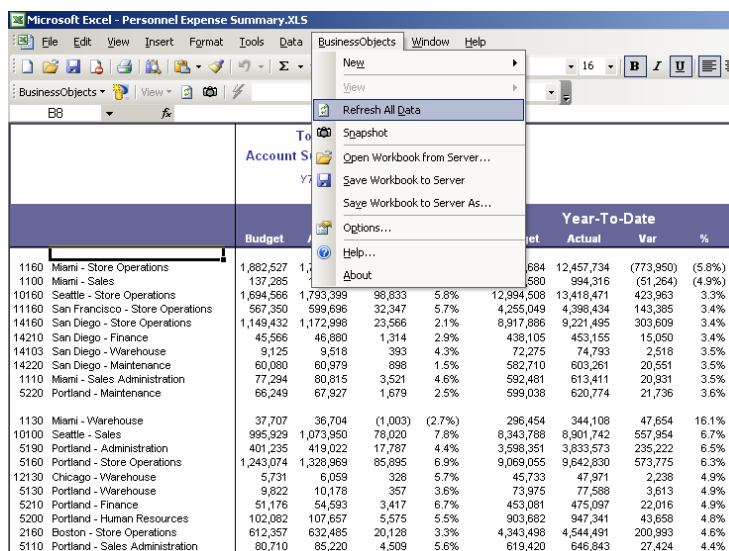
Microsoft Excel - Personnel Expense Summary.XLS

File Edit View Insert Format Tools Data BusinessObjects Window Help

BusinessObjects ▾ View ▾

B8 fx

16 B I U

New
View
Refresh All Data
Snapshot
Open Workbook from Server...
Save Workbook to Server
Save Workbook to Server As...
Options...
Help...
About

To
Account S
Y7

Year-To-Date

| | | Budget | A | | | get | Actual | Var | % |
|---|---|---|---|---|---|---|---|---|---|
| 1160 | Miami - Store Operations | 1,882,527 | 1, | | | ,684 | 12,457,734 | (773,950) | (5.8%) |
| 1100 | Miami - Sales | 137,285 | | | | ,580 | 994,316 | (51,264) | (4.9%) |
| 10160 | Seattle - Store Operations | 1,694,566 | 1,793,399 | 98,833 | 5.8% | 12,994,508 | 13,418,471 | 423,963 | 3.3% |
| 11160 | San Francisco - Store Operations | 567,350 | 599,696 | 32,347 | 5.7% | 4,255,049 | 4,398,434 | 143,385 | 3.4% |
| 14160 | San Diego - Store Operations | 1,149,432 | 1,172,998 | 23,566 | 2.1% | 8,917,886 | 9,221,495 | 303,609 | 3.4% |
| 14210 | San Diego - Finance | 45,566 | 46,880 | 1,314 | 2.9% | 438,105 | 453,155 | 15,050 | 3.4% |
| 14103 | San Diego - Warehouse | 9,125 | 9,518 | 393 | 4.3% | 72,275 | 74,793 | 2,518 | 3.5% |
| 14220 | San Diego - Maintenance | 60,080 | 60,979 | 898 | 1.5% | 582,710 | 603,261 | 20,551 | 3.5% |
| 1110 | Miami - Sales Administration | 77,294 | 80,815 | 3,521 | 4.6% | 592,481 | 613,411 | 20,931 | 3.5% |
| 5220 | Portland - Maintenance | 66,249 | 67,927 | 1,679 | 2.5% | 599,038 | 620,774 | 21,736 | 3.6% |
| 1130 | Miami - Warehouse | 37,707 | 36,704 | (1,003) | (2.7%) | 296,454 | 344,108 | 47,654 | 16.1% |
| 10100 | Seattle - Sales | 995,929 | 1,073,950 | 78,020 | 7.8% | 8,343,788 | 8,901,742 | 557,954 | 6.7% |
| 5190 | Portland - Administration | 401,235 | 419,022 | 17,787 | 4.4% | 3,598,351 | 3,833,573 | 235,222 | 6.5% |
| 5160 | Portland - Store Operations | 1,243,074 | 1,328,969 | 85,895 | 6.9% | 9,069,055 | 9,642,830 | 573,775 | 6.3% |
| 12130 | Chicago - Warehouse | 5,731 | 6,059 | 328 | 5.7% | 45,733 | 47,971 | 2,238 | 4.9% |
| 5130 | Portland - Warehouse | 9,822 | 10,178 | 357 | 3.6% | 73,975 | 77,588 | 3,613 | 4.9% |
| 5210 | Portland - Finance | 51,176 | 54,593 | 3,417 | 6.7% | 453,081 | 475,097 | 22,016 | 4.9% |
| 5200 | Portland - Human Resources | 102,082 | 107,657 | 5,575 | 5.5% | 903,682 | 947,341 | 43,658 | 4.8% |
| 2160 | Boston - Store Operations | 612,357 | 632,485 | 20,128 | 3.3% | 4,343,498 | 4,544,491 | 200,993 | 4.6% |
| 5110 | Portland - Sales Administration | 80,710 | 85,220 | 4,509 | 5.6% | 619,420 | 646,843 | 27,424 | 4.4% |